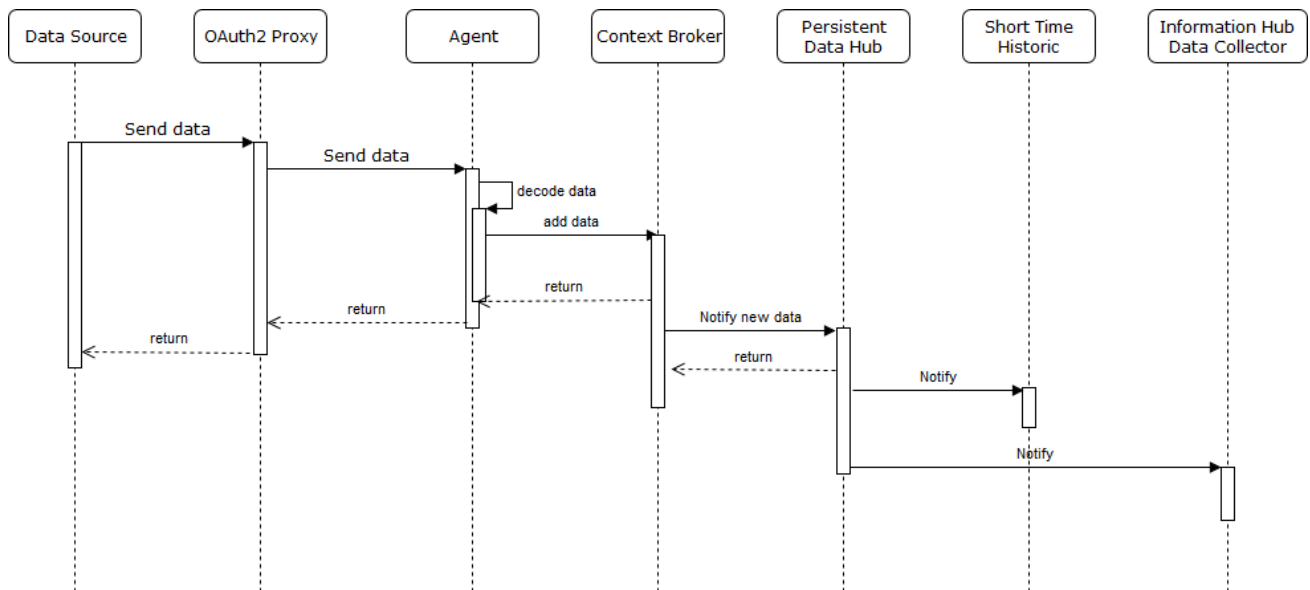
Data Source
OAuth2 Proxy
Agent
Context Broker
Persistent Data Hub
Short Time Historic
Information Hub Data Collector

Send data
Send data
decode data
add data
return
return
Notify new data
return
return
Notify
Notify